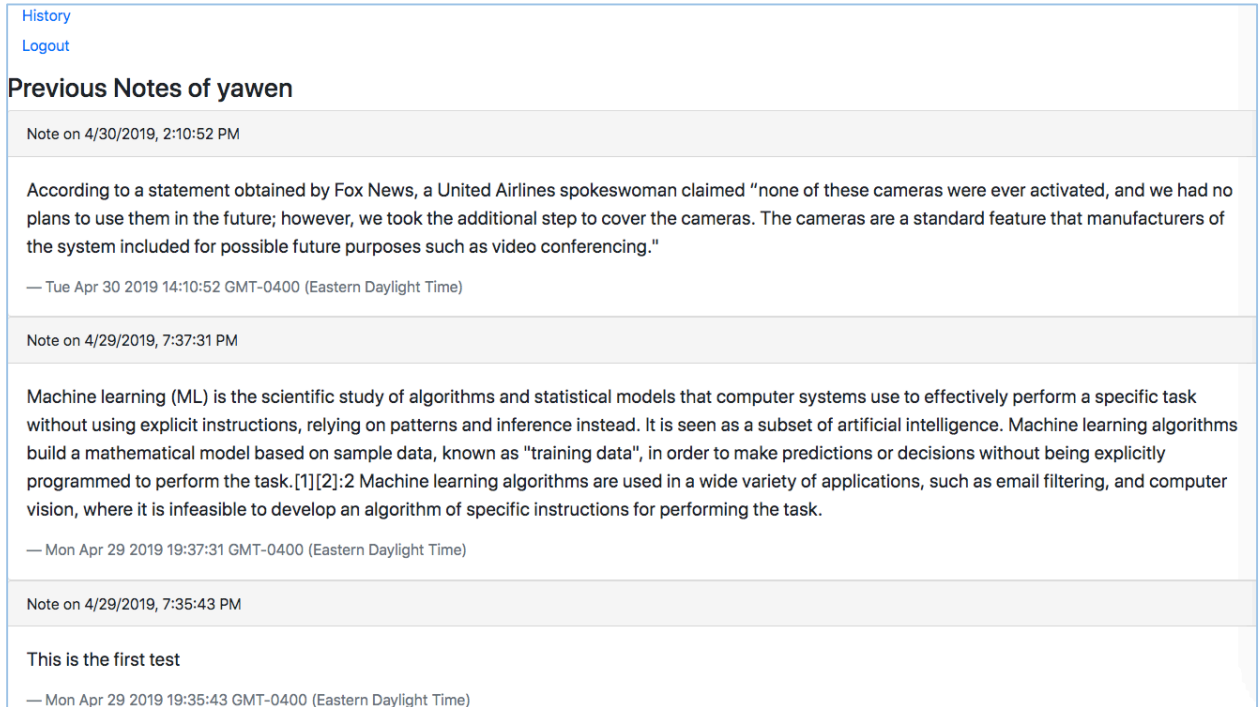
History

Logout

Previous Notes of yawen

Note on 4/30/2019, 2:10:52 PM

According to a statement obtained by Fox News, a United Airlines spokeswoman claimed “none of these cameras were ever activated, and we had no plans to use them in the future; however, we took the additional step to cover the cameras. The cameras are a standard feature that manufacturers of the system included for possible future purposes such as video conferencing."

— Tue Apr 30 2019 14:10:52 GMT-0400 (Eastern Daylight Time)

Note on 4/29/2019, 7:37:31 PM

Machine learning (ML) is the scientific study of algorithms and statistical models that computer systems use to effectively perform a specific task without using explicit instructions, relying on patterns and inference instead. It is seen as a subset of artificial intelligence. Machine learning algorithms build a mathematical model based on sample data, known as "training data", in order to make predictions or decisions without being explicitly programmed to perform the task.[1][2]:2 Machine learning algorithms are used in a wide variety of applications, such as email filtering, and computer vision, where it is infeasible to develop an algorithm of specific instructions for performing the task.

— Mon Apr 29 2019 19:37:31 GMT-0400 (Eastern Daylight Time)

Note on 4/29/2019, 7:35:43 PM

This is the first test

— Mon Apr 29 2019 19:35:43 GMT-0400 (Eastern Daylight Time)